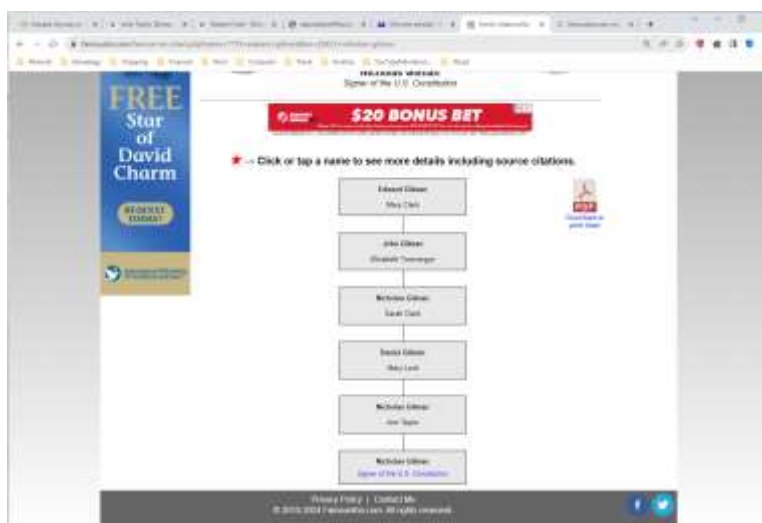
Signer of the U.S. Constitution

FREE Star of David Charm

REQUEST TODAY!

$20 BONUS BET

★ -- Click or tap a name to see more details including source citations.

Edward Gilman
Mary Clark

John Gilman
Elizabeth Treworgye

Nicholas Gilman
Sarah Clark

Daniel Gilman
Mary Lord

Nicholas Gilman
Ann Taylor

Nicholas Gilman
Signer of the U.S. Constitution

PDF
Download a print chart

Privacy Policy | Contact Me
© 2010-2024 Famousfix.com. All rights reserved.